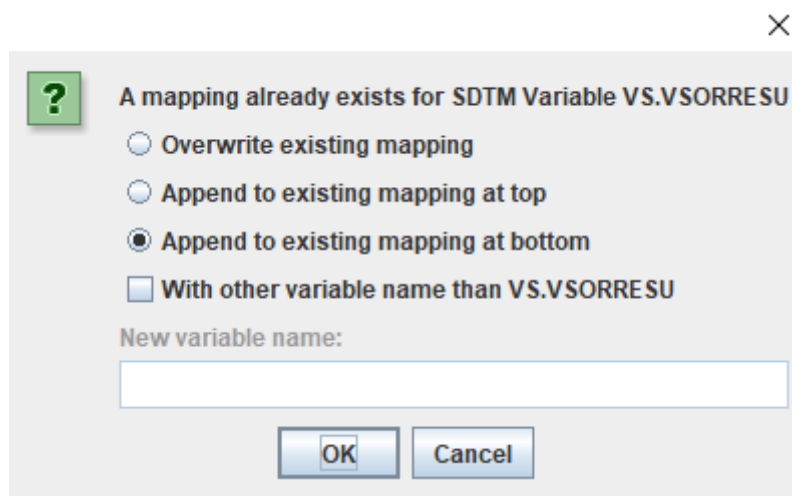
×

?

A mapping already exists for SDTM Variable VS.VSORRESU

Overwrite existing mapping

Append to existing mapping at top

Append to existing mapping at bottom

With other variable name than VS.VSORRESU

New variable name:

OK

Cancel